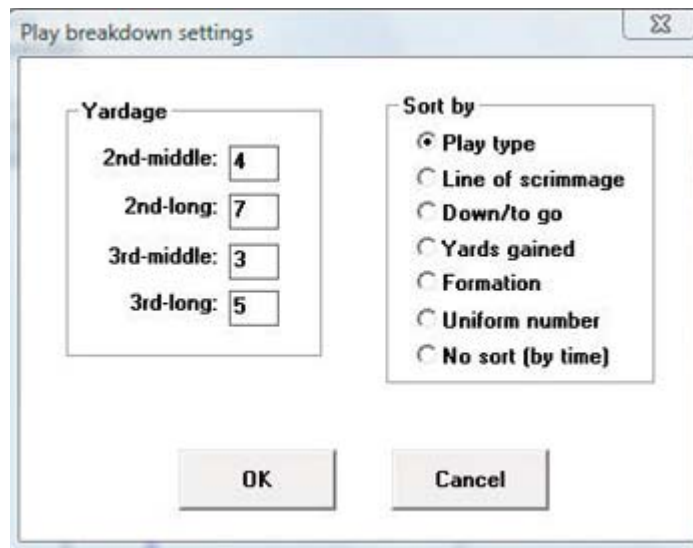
Play breakdown settings

Yardage

2nd-middle: 4

2nd-long: 7

3rd-middle: 3

3rd-long: 5

Sort by

Play type

Line of scrimmage

Down/to go

Yards gained

Formation

Uniform number

No sort (by time)

OK

Cancel